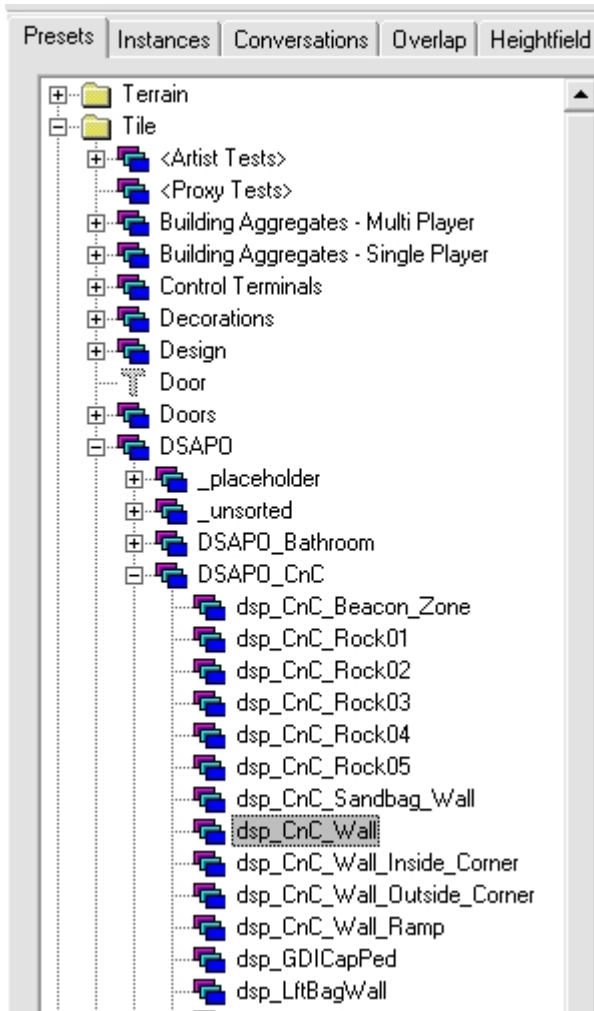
Presets | Instances | Conversations | Overlap | Heightfield

Terrain
Tile
<Artist Tests>
<Proxy Tests>
Building Aggregates - Multi Player
Building Aggregates - Single Player
Control Terminals
Decorations
Design
Door
Doors
DSAPO
_placeholder
_unsorted
DSAPO_Bathroom
DSAPO_CnC
dsp_CnC_Beacon_Zone
dsp_CnC_Rock01
dsp_CnC_Rock02
dsp_CnC_Rock03
dsp_CnC_Rock04
dsp_CnC_Rock05
dsp_CnC_Sandbag_Wall
dsp_CnC_Wall
dsp_CnC_Wall_Inside_Corner
dsp_CnC_Wall_Outside_Corner
dsp_CnC_Wall_Ramp
dsp_GDICapPed
dsp_LftBagWall